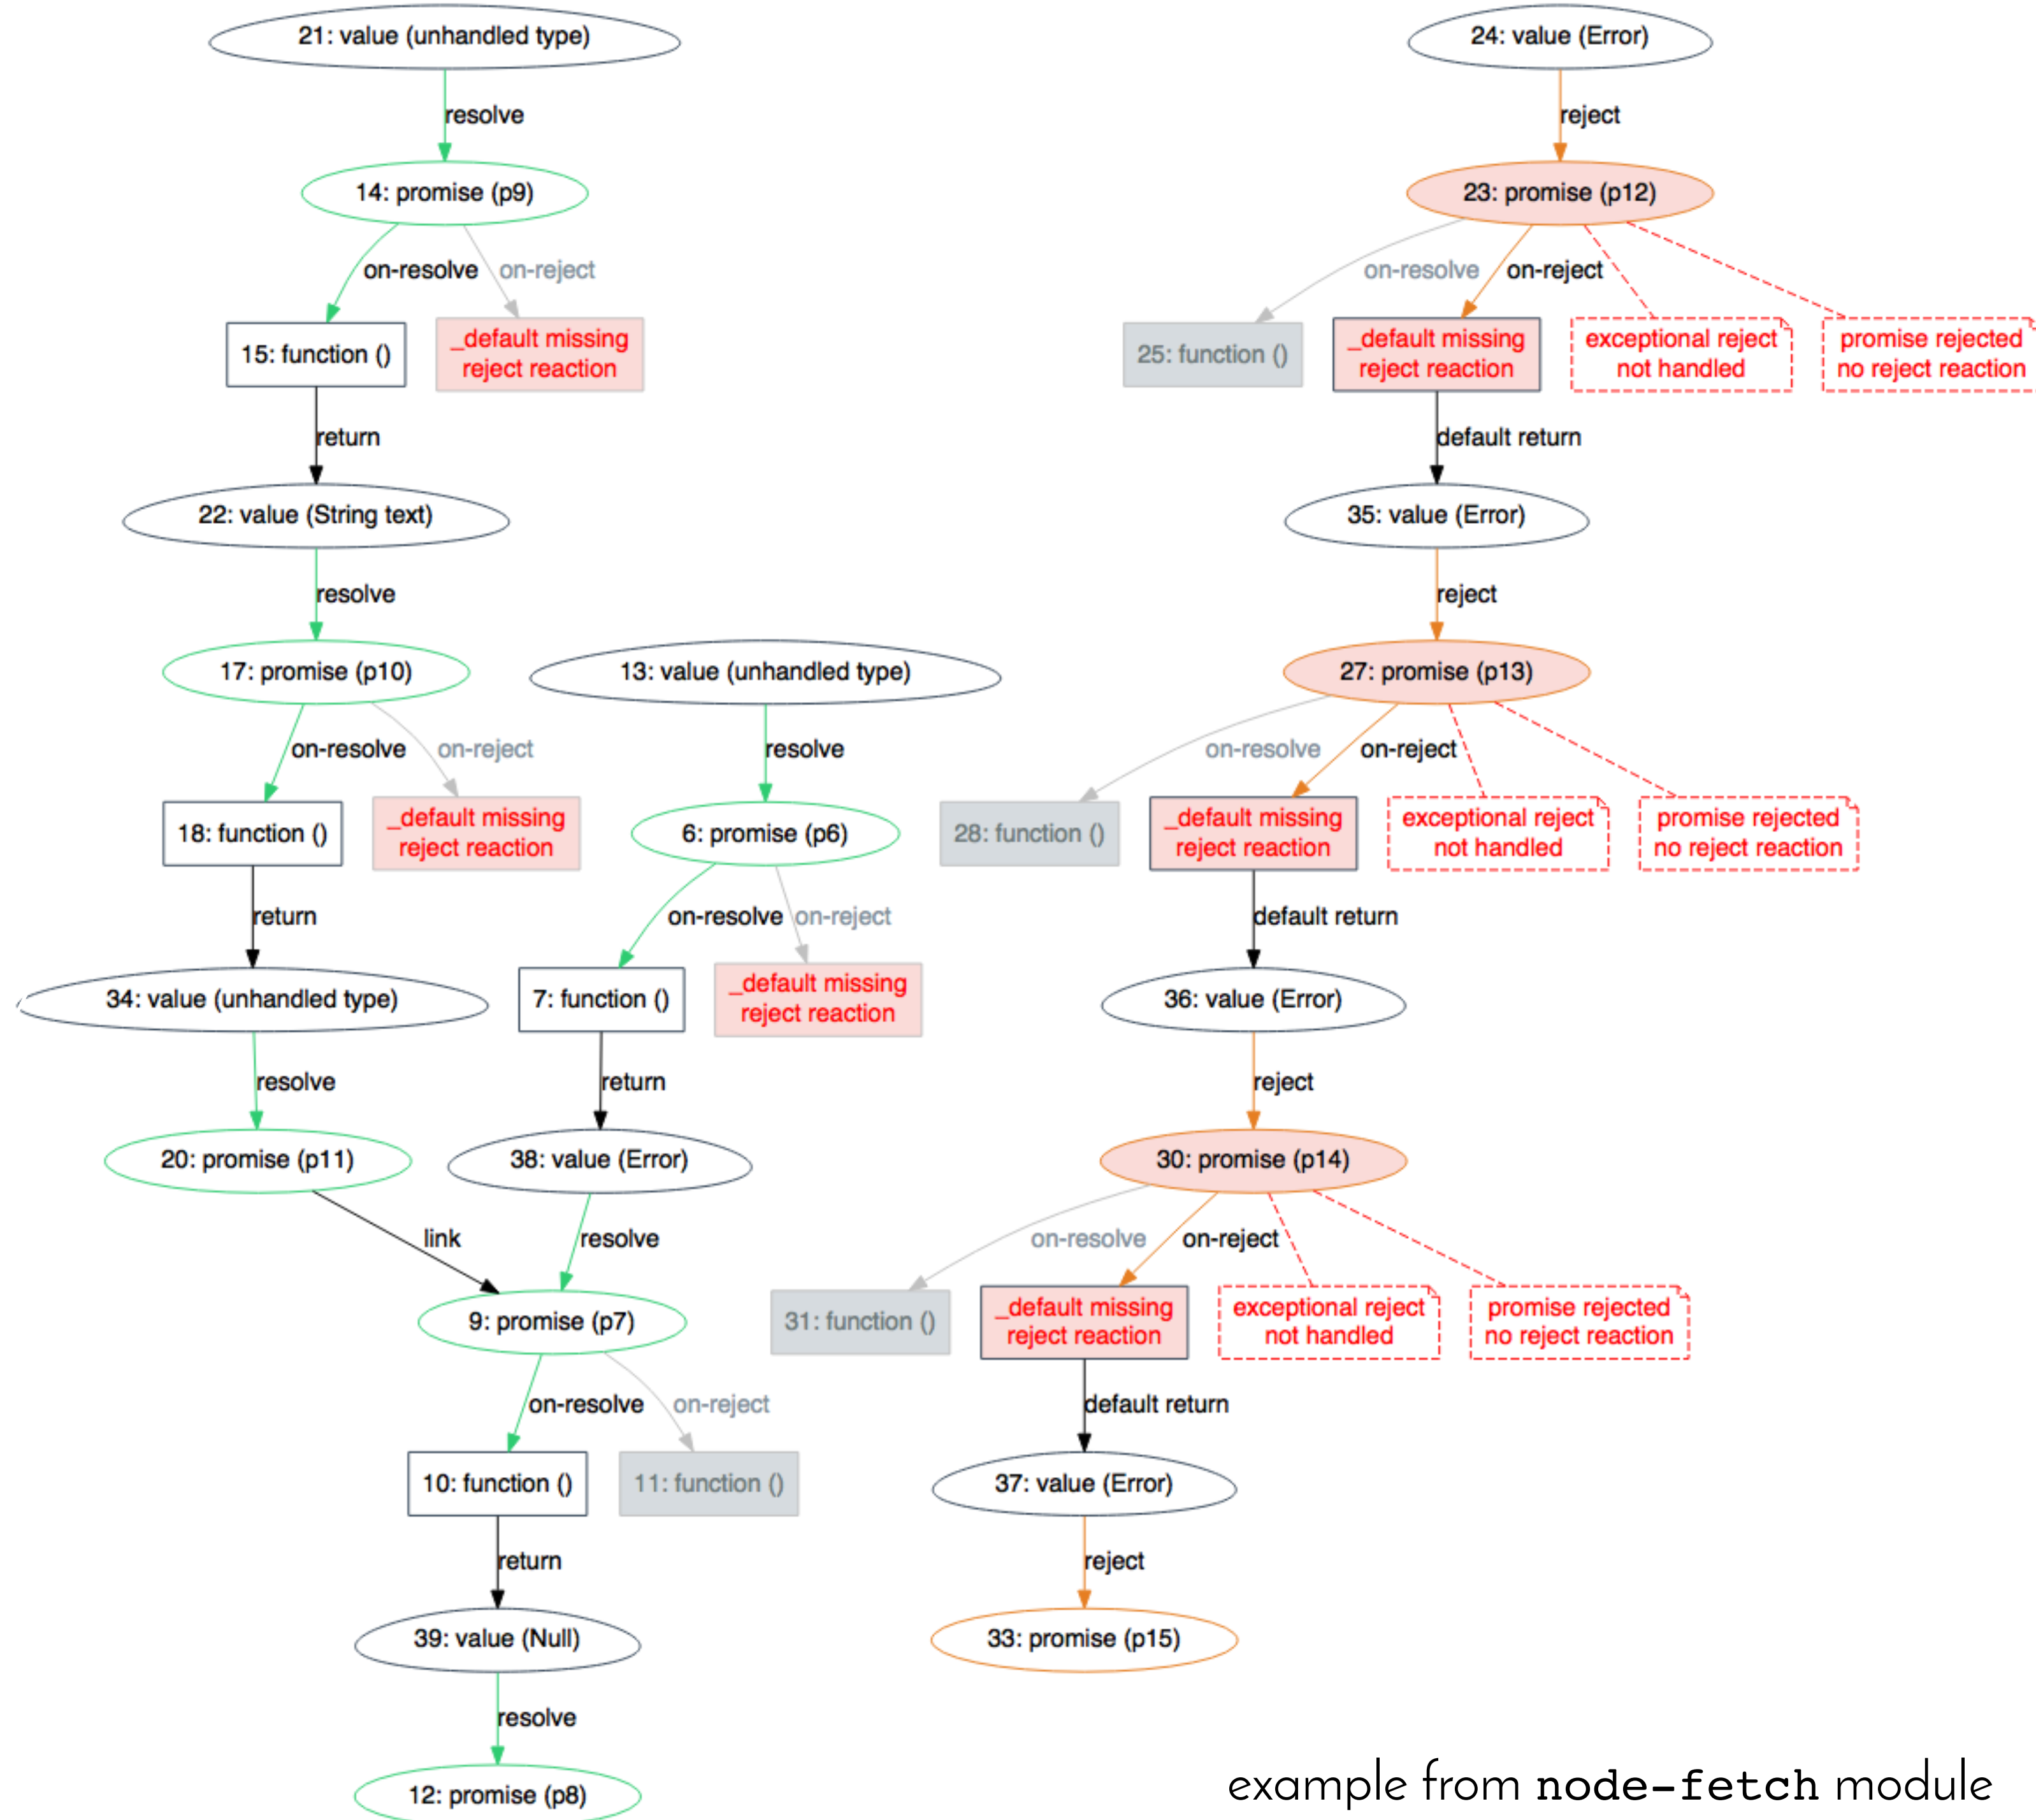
21: value (unhandled type)

resolve

14: promise (p9)

on-resolve on-reject

15: function ()

_default missing reject reaction

return

22: value (String text)

resolve

17: promise (p10)

on-resolve on-reject

18: function ()

_default missing reject reaction

return

34: value (unhandled type)

resolve

20: promise (p11)

link

13: value (unhandled type)

resolve

6: promise (p6)

on-resolve on-reject

7: function ()

_default missing reject reaction

return

38: value (Error)

resolve

9: promise (p7)

on-resolve on-reject

10: function ()

11: function ()

return

39: value (Null)

resolve

12: promise (p8)

24: value (Error)

reject

23: promise (p12)

on-resolve on-reject

25: function ()

_default missing reject reaction

exceptional reject not handled

promise rejected no reject reaction

default return

35: value (Error)

reject

27: promise (p13)

on-resolve on-reject

28: function ()

_default missing reject reaction

exceptional reject not handled

promise rejected no reject reaction

default return

36: value (Error)

reject

30: promise (p14)

on-resolve on-reject

31: function ()

_default missing reject reaction

exceptional reject not handled

promise rejected no reject reaction

default return

37: value (Error)

reject

33: promise (p15)

example from node-fetch module